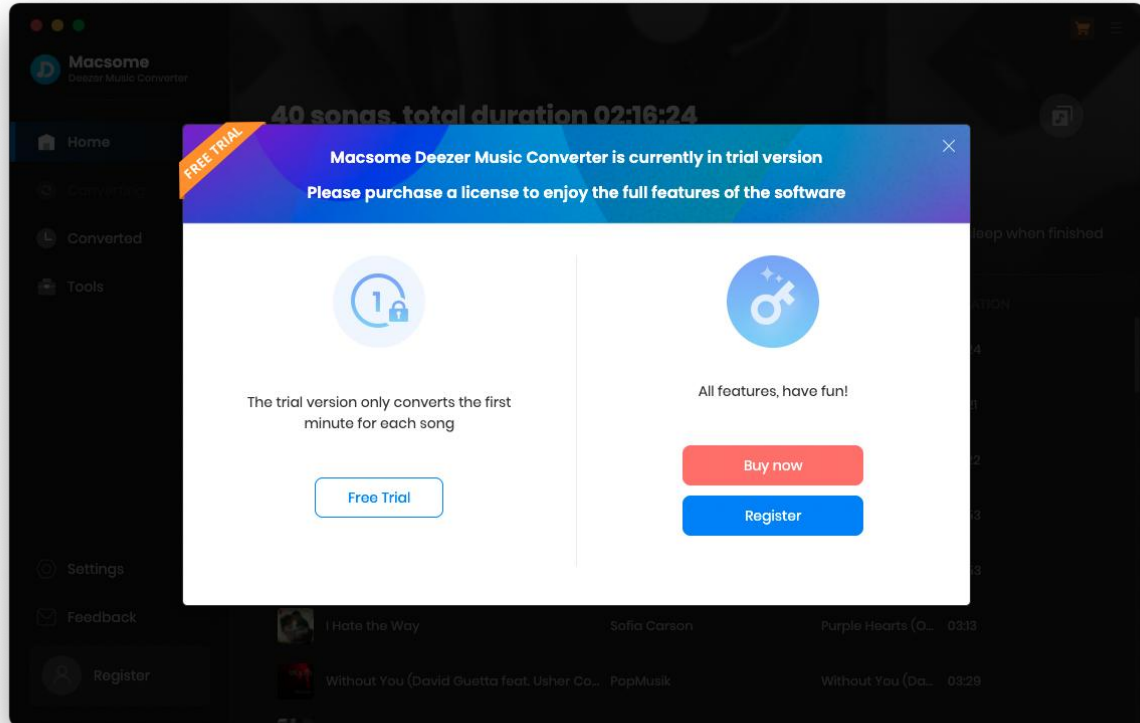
Macsome
Deezer Music Converter

Home
Converting
Converted
Tools

Settings
Feedback
Register

40 songs, total duration 02:16:24

Sleep when finished

DURATION

FREE TRIAL

Macsome Deezer Music Converter is currently in trial version

Please purchase a license to enjoy the full features of the software

The trial version only converts the first minute for each song

Free Trial

All features, have fun!

Buy now

Register

| I Hate the Way | Sofia Carson | Purple Hearts (O... | 03:13 |
|---|---|---|---|
| Without You (David Guetta feat. Usher Co... | PopMusik | Without You (Da... | 03:29 |